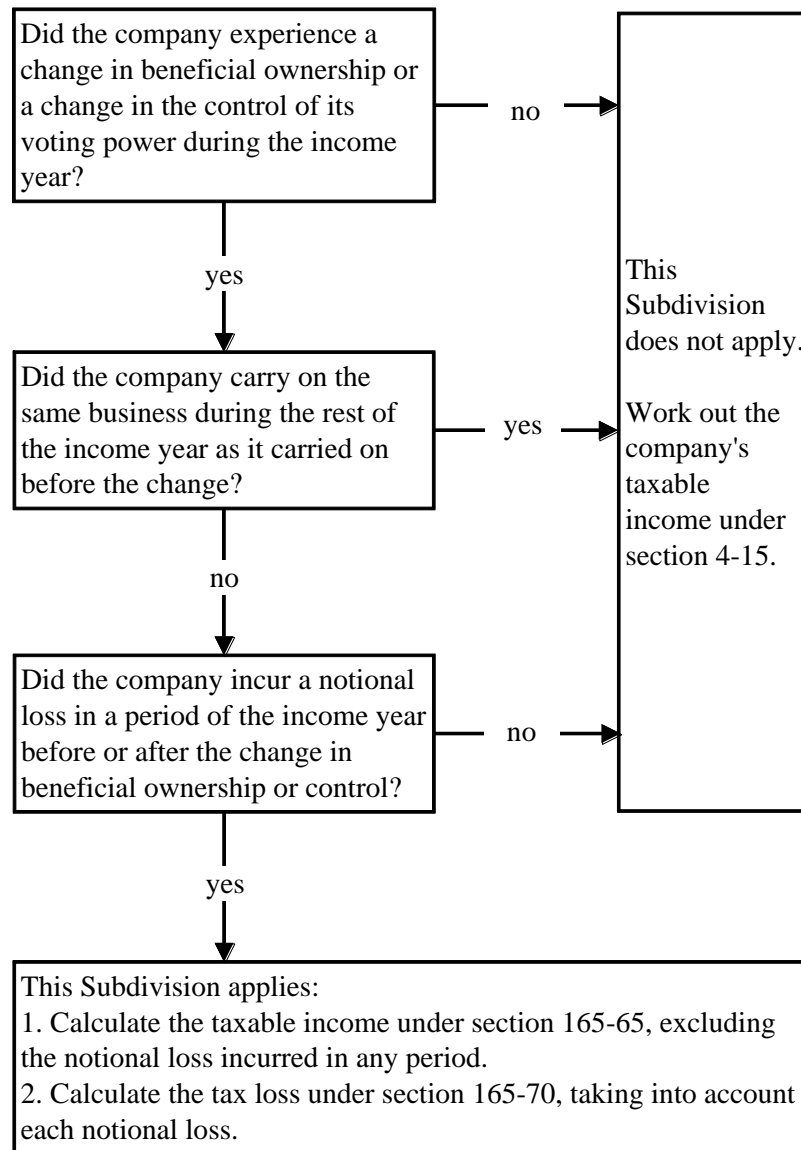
Did the company experience a change in beneficial ownership or a change in the control of its voting power during the income year?

no

yes

Did the company carry on the same business during the rest of the income year as it carried on before the change?

yes

no

Did the company incur a notional loss in a period of the income year before or after the change in beneficial ownership or control?

no

This Subdivision does not apply.

Work out the company's taxable income under section 4-15.

yes

This Subdivision applies:
1. Calculate the taxable income under section 165-65, excluding the notional loss incurred in any period.
2. Calculate the tax loss under section 165-70, taking into account each notional loss.